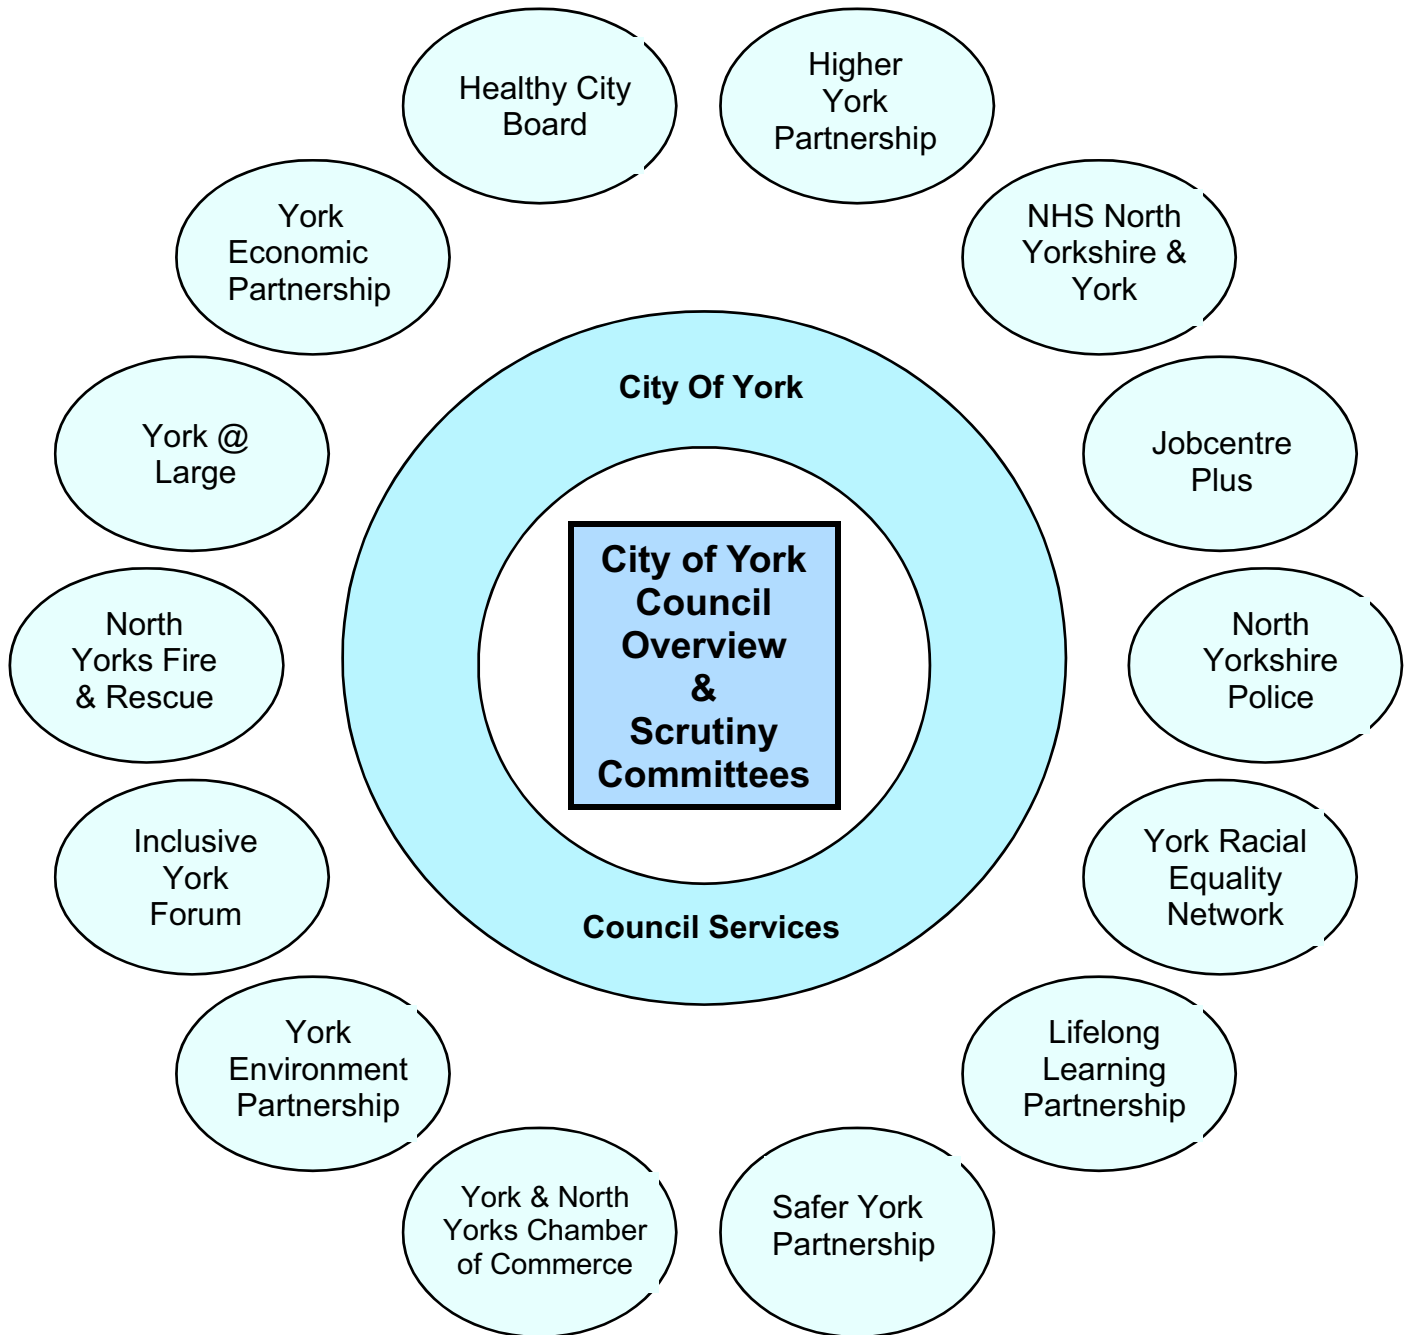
Healthy City Board

Higher York Partnership

York Economic Partnership

NHS North Yorkshire & York

City Of York

York @ Large

Jobcentre Plus

City of York Council Overview & Scrutiny Committees

North Yorks Fire & Rescue

North Yorkshire Police

Inclusive York Forum

York Racial Equality Network

Council Services

York Environment Partnership

Lifelong Learning Partnership

York & North Yorks Chamber of Commerce

Safer York Partnership